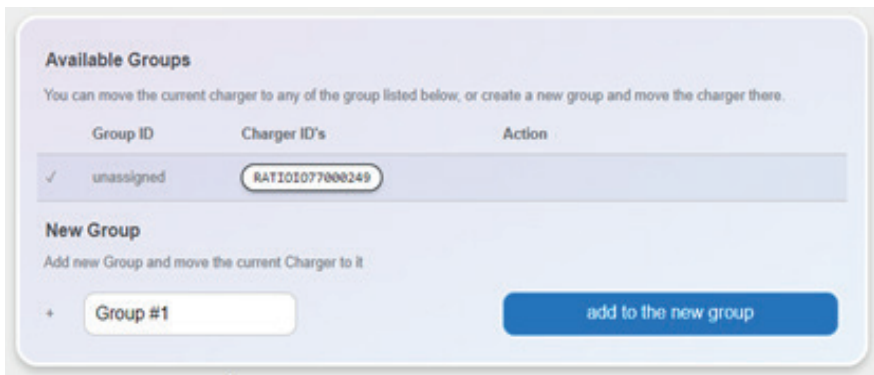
Available Groups

You can move the current charger to any of the group listed below, or create a new group and move the charger there.

| | Group ID | Charger ID's | Action |
|---|---|---|---|
| ✓ | unassigned | RATIOIO77000249 | |

New Group

Add new Group and move the current Charger to it

+ Group #1

add to the new group